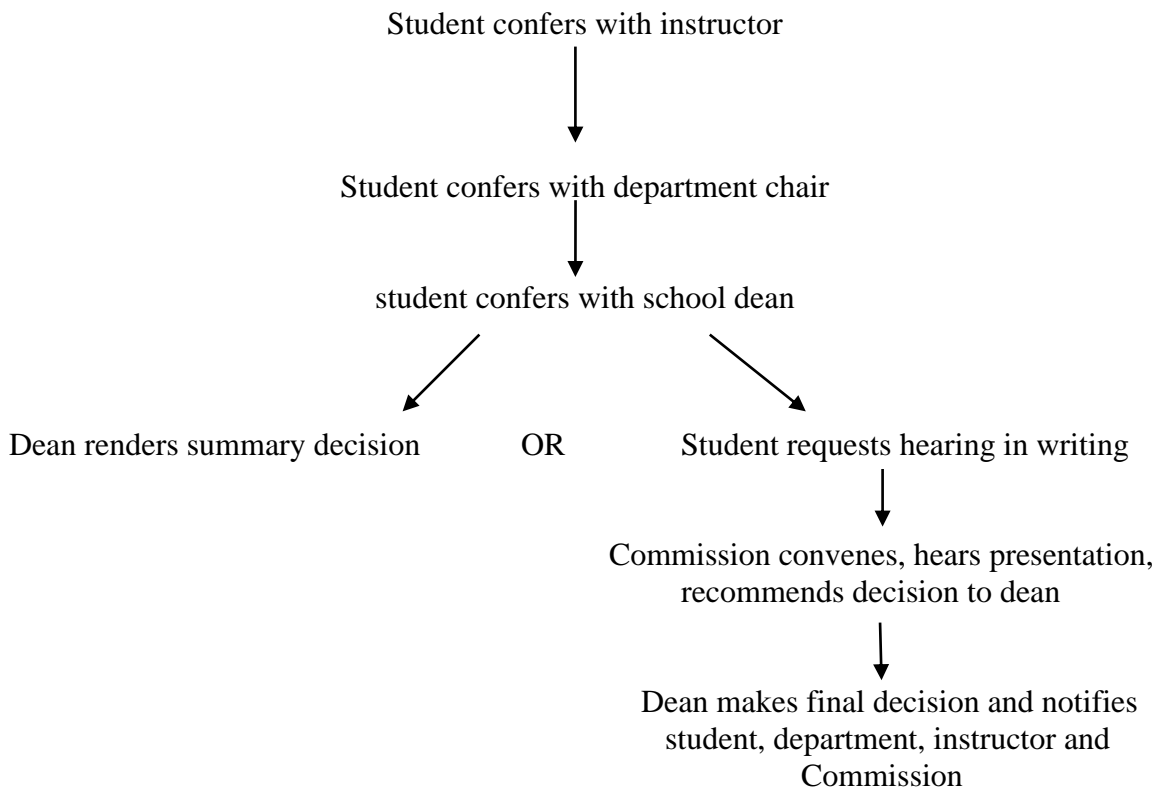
Student confers with instructor

Student confers with department chair

student confers with school dean

Dean renders summary decision

OR

Student requests hearing in writing

Commission convenes, hears presentation, recommends decision to dean

Dean makes final decision and notifies student, department, instructor and Commission